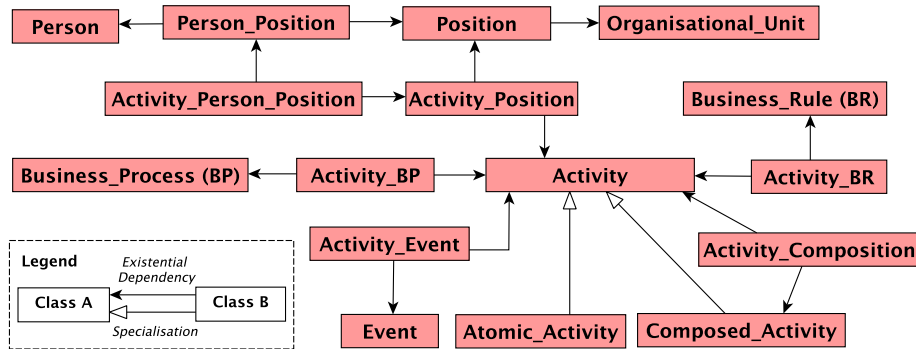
Person
Person_Position
Position
Organisational_Unit
Activity_Person_Position
Activity_Position
Business_Rule (BR)
Business_Process (BP)
Activity_BP
Activity
Activity_BR
Activity_Event
Activity_Composition
Legend
Existential Dependency
Class A
Class B
Specialisation
Event
Atomic_Activity
Composed_Activity